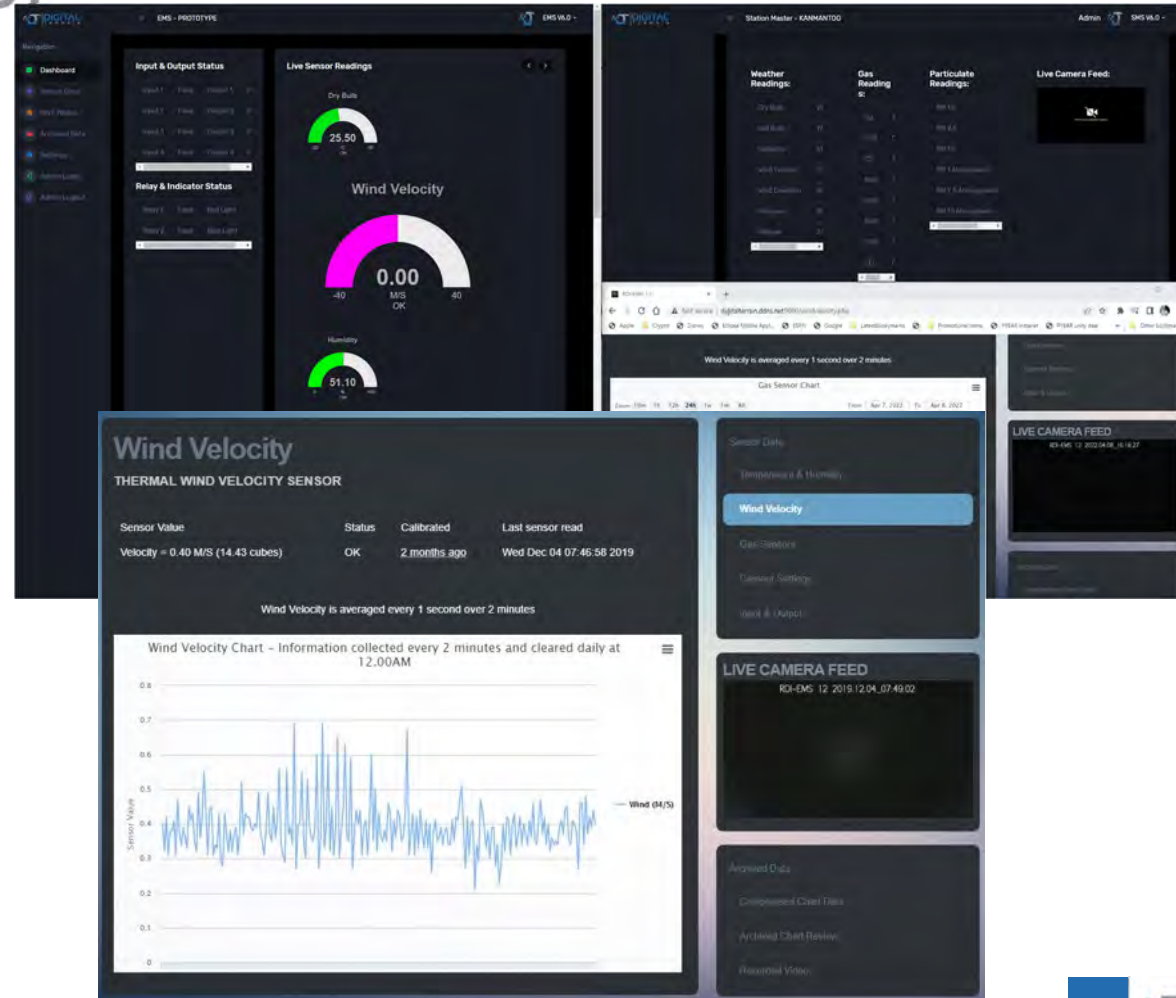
EMS - PROTOTYPE

EMS V6.0

Navigation

Dashboard

Input & Output Status

Relay & Indicator Status

Live Sensor Readings

Dry Bulb

25.50

Wind Velocity

0.00

-40

M/S

OK

40

Humidity

51.10

Station Master - KANMANTOO

Admin

SMS V6.0

Weather Readings:

Gas Readings:

Particulate Readings:

Live Camera Feed:

Wind Velocity is averaged every 1 second over 2 minutes

Gas Sensor Chart

LIVE CAMERA FEED

Wind Velocity

THERMAL WIND VELOCITY SENSOR

| Sensor Value | Status | Calibrated | Last sensor read |
|---|---|---|---|
| Velocity = 0.40 M/S (14.43 cubes) | OK | 2 months ago | Wed Dec 04 07:46:58 2019 |

Wind Velocity is averaged every 1 second over 2 minutes

Wind Velocity Chart - Information collected every 2 minutes and cleared daily at 12.00AM

0.8

0.7

0.6

0.5

0.4

0.3

0.2

0.1

0

Sensor Value

Wind (M/S)

Sensor Data

Temperature & Humidity

Wind Velocity

Gas Sensors

Camera Settings

Input & Output

LIVE CAMERA FEED

RDI-EMS 12 2019.12.04_07:49:02

Archived Data

Compressed Chart Data

Archived Chart Review

Recorded Video